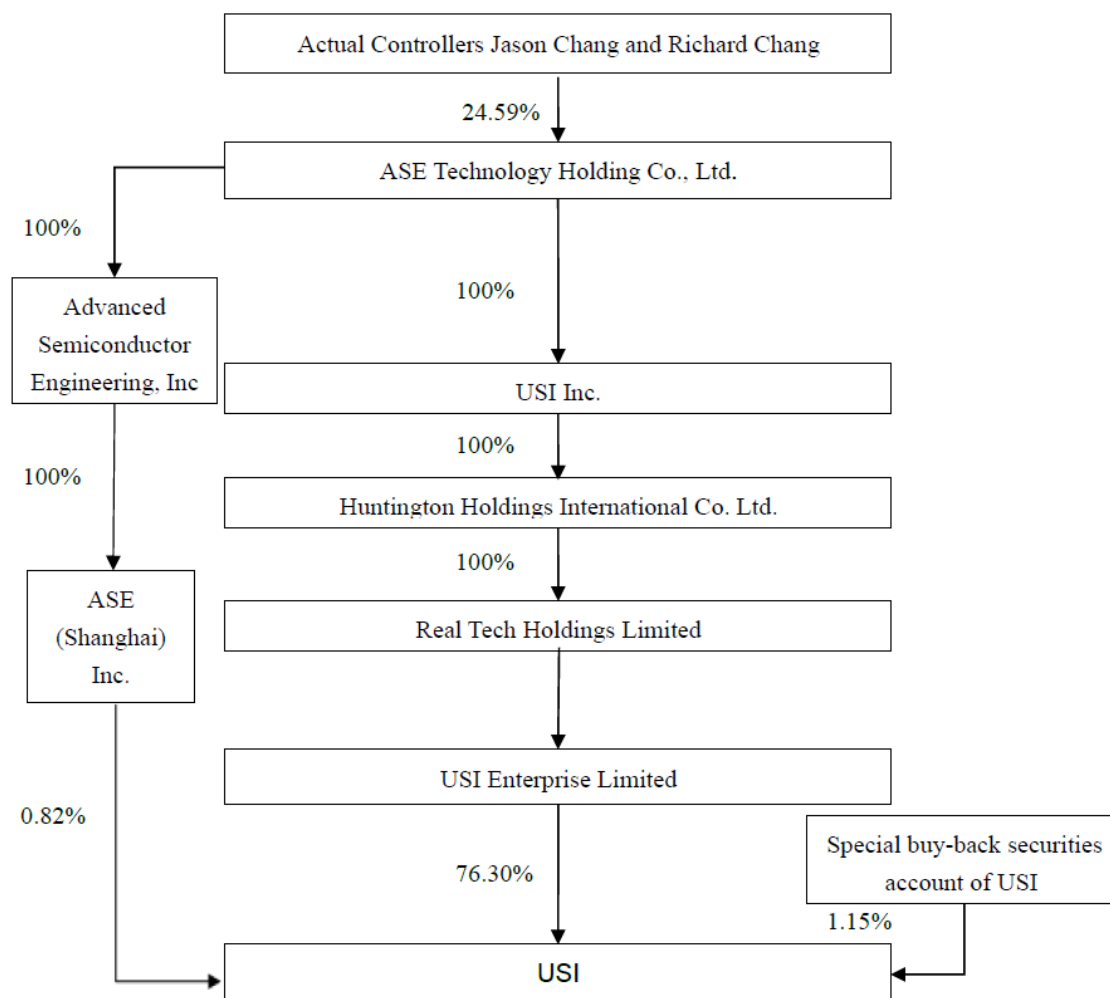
Actual Controllers Jason Chang and Richard Chang

24.59%

ASE Technology Holding Co., Ltd.

100%

Advanced Semiconductor Engineering, Inc

100%

USI Inc.

100%

100%

Huntington Holdings International Co. Ltd.

100%

ASE (Shanghai) Inc.

Real Tech Holdings Limited

USI Enterprise Limited

0.82%

Special buy-back securities account of USI

76.30%

1.15%

USI